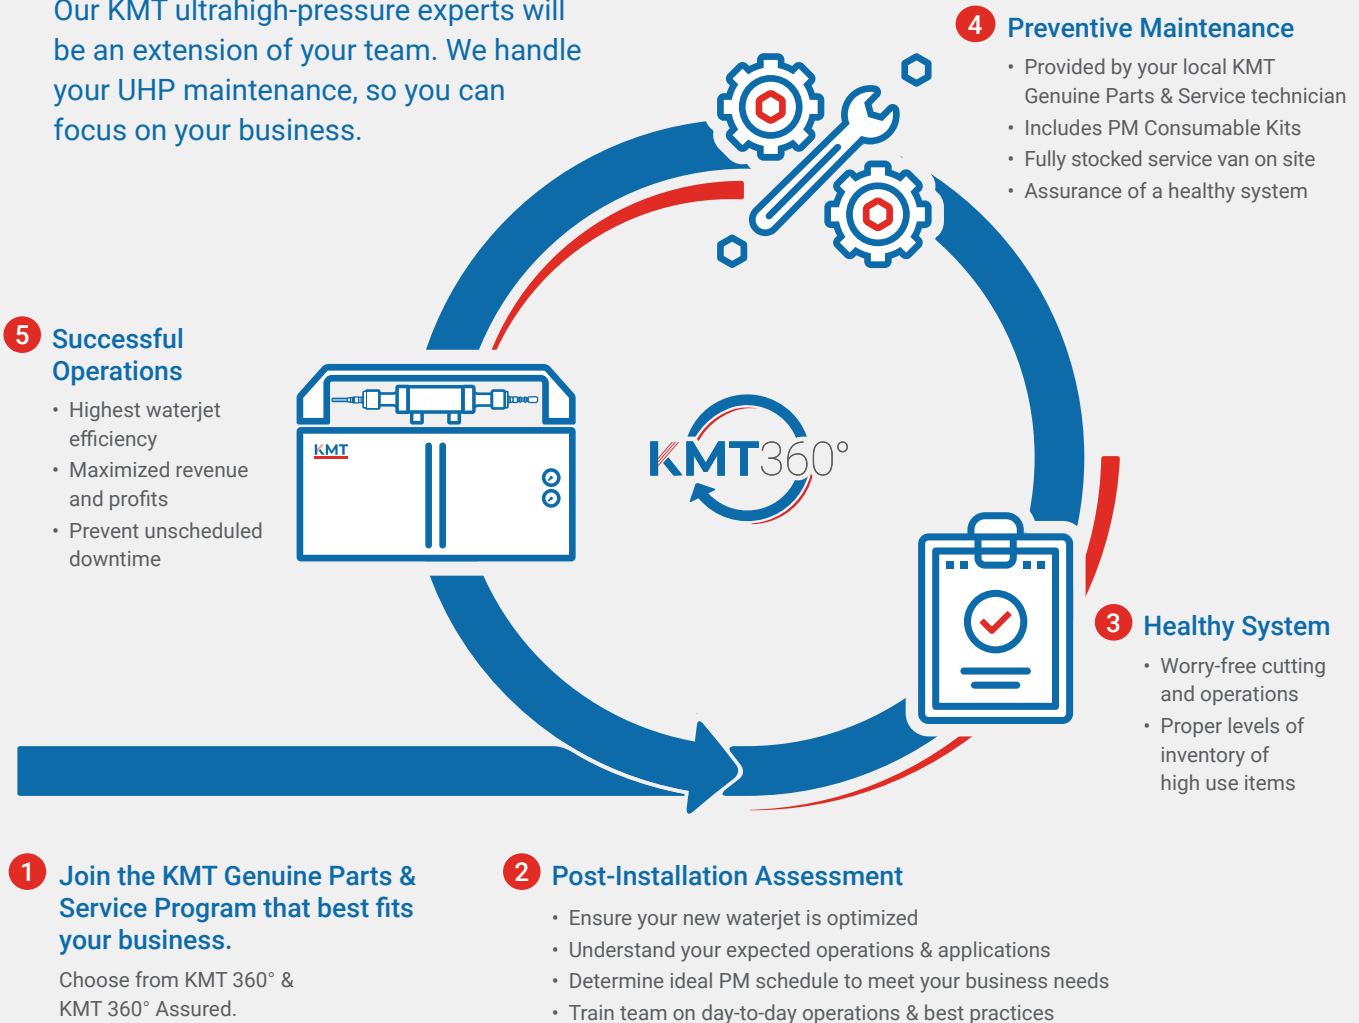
Our KMT ultrahigh-pressure experts will be an extension of your team. We handle your UHP maintenance, so you can focus on your business.

4 Preventive Maintenance
• Provided by your local KMT Genuine Parts & Service technician
• Includes PM Consumable Kits
• Fully stocked service van on site
• Assurance of a healthy system

5 Successful Operations
• Highest waterjet efficiency
• Maximized revenue and profits
• Prevent unscheduled downtime

KMT

KMT360°

3 Healthy System
• Worry-free cutting and operations
• Proper levels of inventory of high use items

1 Join the KMT Genuine Parts & Service Program that best fits your business.
Choose from KMT 360° & KMT 360° Assured.

2 Post-Installation Assessment
• Ensure your new waterjet is optimized
• Understand your expected operations & applications
• Determine ideal PM schedule to meet your business needs
• Train team on day-to-day operations & best practices